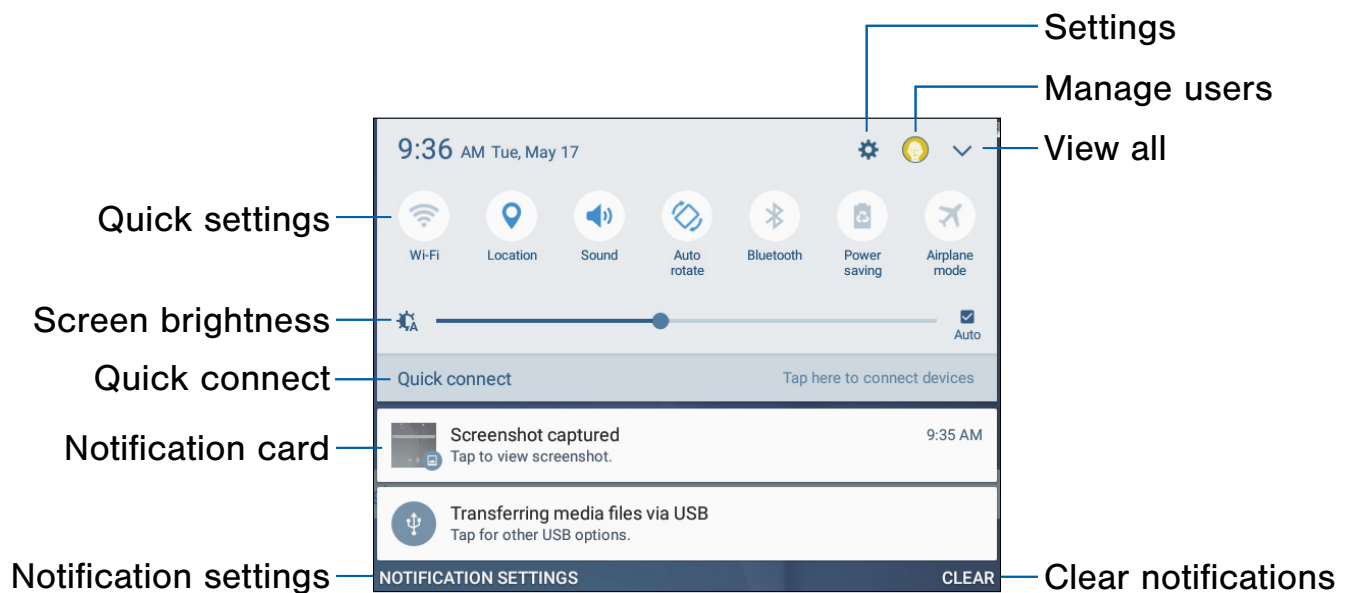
Settings

Manage users

View all

Quick settings

Screen brightness

Quick connect

Notification card

Notification settings

Clear notifications

9:36 AM Tue, May 17

Wi-Fi

Location

Sound

Auto rotate

Bluetooth

Power saving

Airplane mode

Auto

Quick connect

Tap here to connect devices

Screenshot captured

9:35 AM

Tap to view screenshot.

Transferring media files via USB

Tap for other USB options.

NOTIFICATION SETTINGS

CLEAR